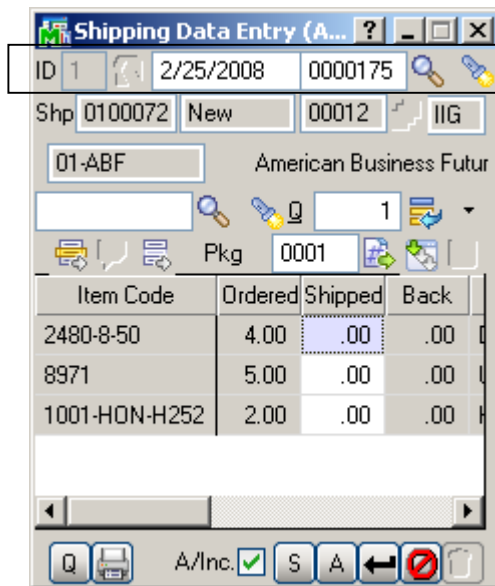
Shipping Data Entry (A...

ID 1 2/25/2008 0000175

Shp 0100072 New 00012 IIG

01-ABF American Business Futur

Q 1

Pkg 0001

| Item Code | Ordered | Shipped | Back |
|---|---|---|---|
| 2480-8-50 | 4.00 | .00 | .00 |
| 8971 | 5.00 | .00 | .00 |
| 1001-HON-H252 | 2.00 | .00 | .00 |

Q A/Inc. S A